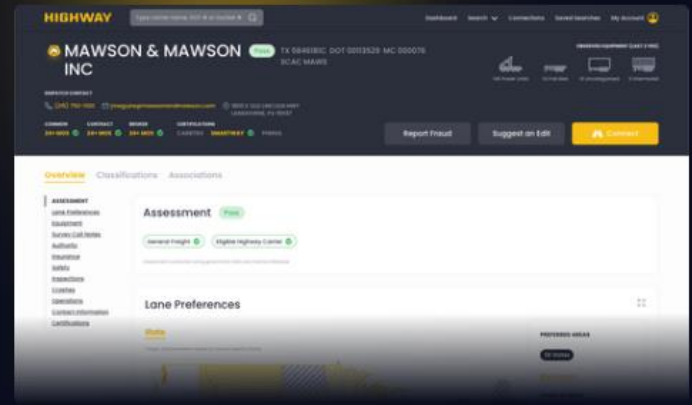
HIGHWAY

Type carrier name, DOT # or Docket #

Dashboard Search Connections Saved Searches My Account

MAWSON & MAWSON INC

Pass

TX 584618IC DOT 0013529 MC 000076 SCAC MAWS

OPERATED EQUIPMENT (LAST 2 YRS)

DISPATCH CONTACT

COMMON CONTRACT BROKER CERTIFICATIONS

Report Fraud

Suggest an Edit

Connect

Overview Classifications Associations

ASSESSMENT
Lane Preferences
Equipment
Survey Call Notes
Authority
Insurance
Safety
Inspections
Crashes
Operations
Contact Information
Certifications

Assessment Pass

General Freight

Eligible Highway Carrier

Lane Preferences

State

PREFERRED AREAS